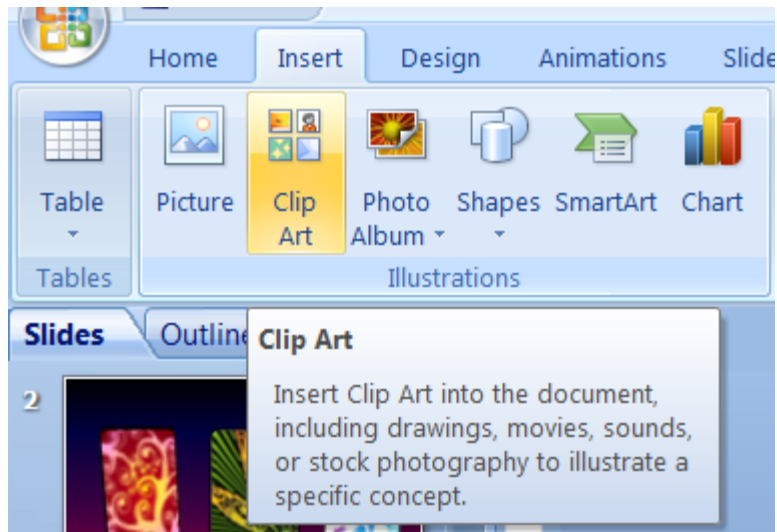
Home Insert Design Animations Slide

Table

Tables

Picture

Clip Art

Photo Album

Shapes

SmartArt

Chart

Illustrations

Slides Outline

2

Clip Art

Insert Clip Art into the document, including drawings, movies, sounds, or stock photography to illustrate a specific concept.